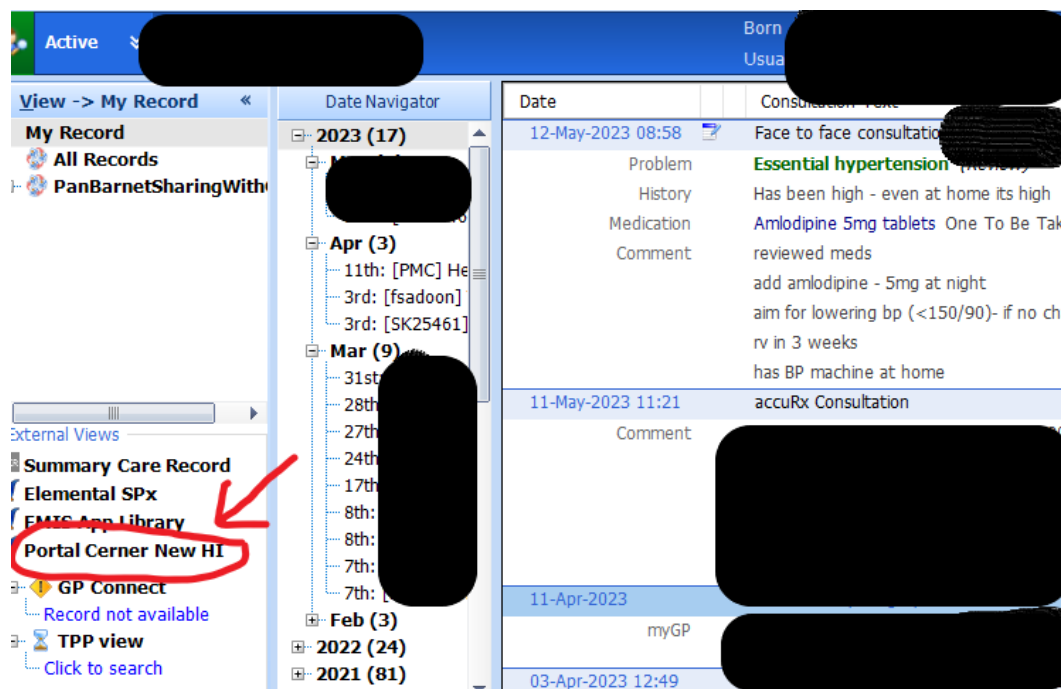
Active
Born
Usua

View -> My Record «
My Record
All Records
PanBarnetSharingWith

External Views
Summary Care Record
Elemental SPx
EMIS App Library
Portal Cerner New HI
GP Connect
Record not available
TPP view
Click to search

Date Navigator
2023 (17)
Apr (3)
11th: [PMC] He
3rd: [fsadoon]
3rd: [SK25461]
Mar (9)
31st
28th
27th
24th
17th
8th:
8th:
7th:
7th:
Feb (3)
2022 (24)
2021 (81)

| Date | Consultation Text |
|---|---|
| 12-May-2023 08:58 | Face to face consultatio |
| Problem | Essential hypertension (Review) |
| History | Has been high - even at home its high |
| Medication | Amlodipine 5mg tablets One To Be Tak |
| Comment | reviewed meds |
| | add amlodipine - 5mg at night |
| | aim for lowering bp (<150/90)- if no ch |
| | rv in 3 weeks |
| | has BP machine at home |
| 11-May-2023 11:21 | accuRx Consultation |
| Comment | |
| 11-Apr-2023 | |
| myGP | |
| 03-Apr-2023 12:49 | |